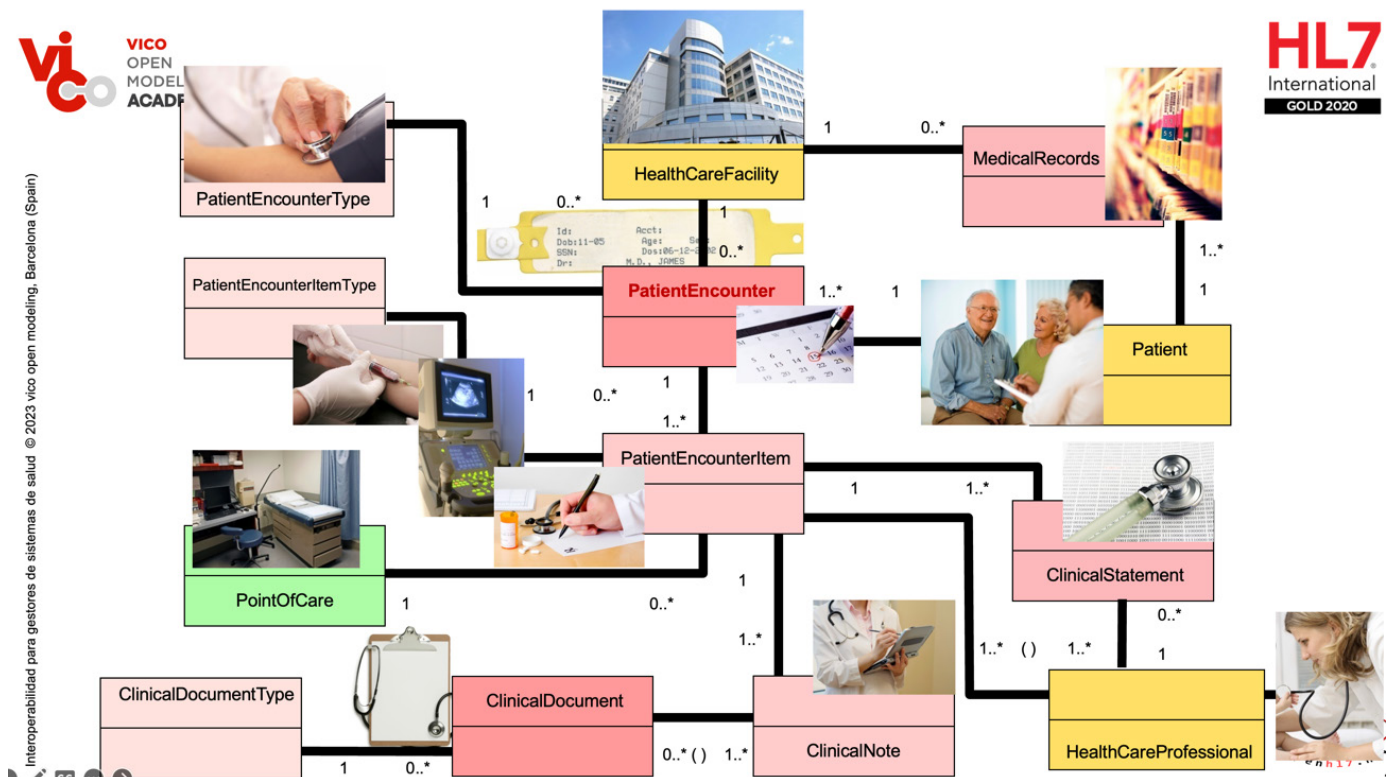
vico
VICO
OPEN
MODEL
ACADE

HL7
International
GOLD 2020

Interoperabilidad para gestores de sistemas de salud © 2023 vico open modeling, Barcelona (Spain)

PatientEncounterType

HealthCareFacility

1

0..*

MedicalRecords

1

0..*

Id: Acct:
Dob:11-05 Age:
SSN: Dos:06-12-
Dr: M.D., JAMES

1

0..*

1..*

1

PatientEncounterItemType

PatientEncounter

1..*

1

Patient

1

0..*

1

1..*

PatientEncounterItem

1

1..*

ClinicalStatement

PointOfCare

1

0..*

1

1..*

0..*

1..*

()

1..*

1

ClinicalDocumentType

ClinicalDocument

ClinicalNote

HealthCareProfessional

1

0..*

0..* ()

1..*